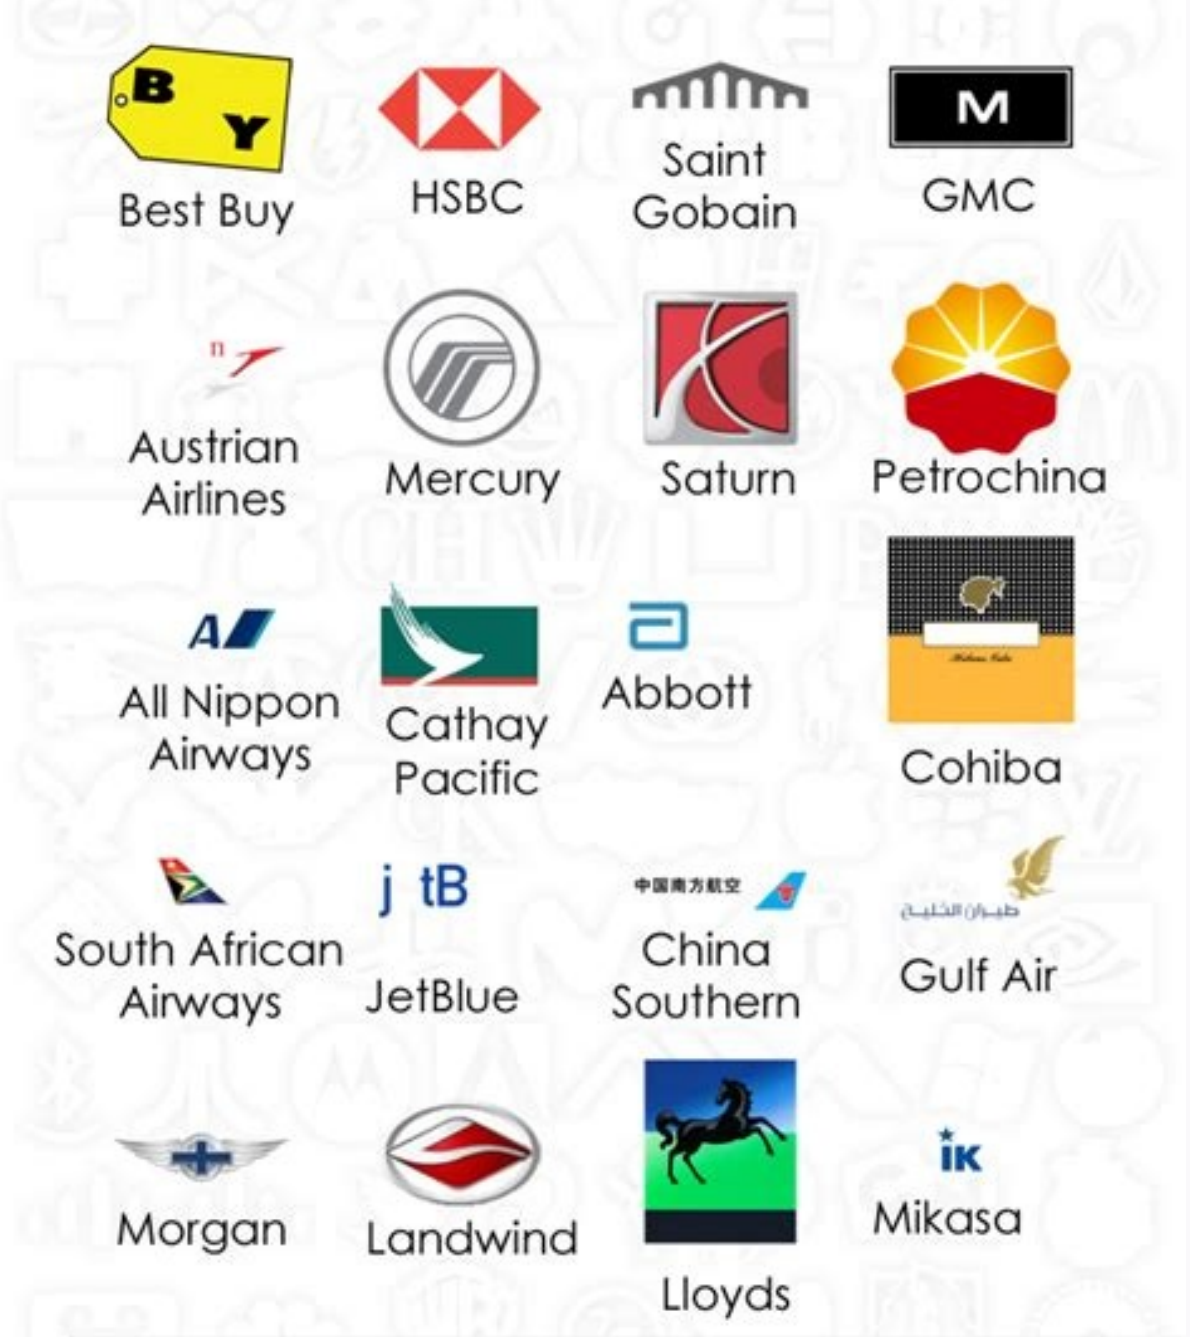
B
Y
Best Buy

HSBC

Saint Gobain

M
GMC

Austrian Airlines

Mercury

Saturn

Petrochina

A

All Nippon Airways

Cathay Pacific

a
Abbott

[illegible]
Cohiba

South African Airways

j tB
JetBlue

中国南方航空
China Southern

طيران الخليج
Gulf Air

Morgan

Landwind

Lloyds

iK
Mikasa